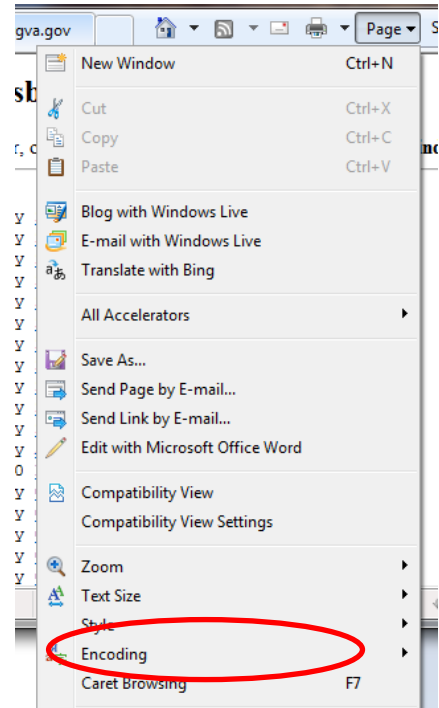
gva.gov

Page

New Window Ctrl+N

Cut Ctrl+X

Copy Ctrl+C

Paste Ctrl+V

Blog with Windows Live

E-mail with Windows Live

Translate with Bing

All Accelerators

Save As...

Send Page by E-mail...

Send Link by E-mail...

Edit with Microsoft Office Word

Compatibility View

Compatibility View Settings

Zoom

Text Size

Style

Encoding

Caret Browsing F7